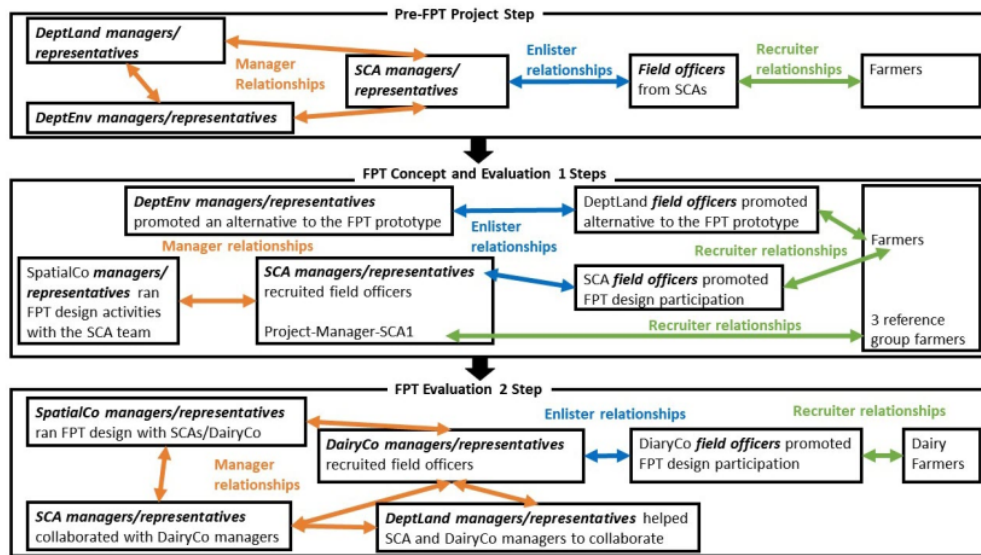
Pre-FPT Project Step

DeptLand managers/ representatives

Manager Relationships

DeptEnv managers/representatives

SCA managers/ representatives

Enlister relationships

Field officers from SCAs

Recruiter relationships

Farmers

FPT Concept and Evaluation 1 Steps

DeptEnv managers/representatives promoted an alternative to the FPT prototype

Enlister relationships

DeptLand field officers promoted alternative to the FPT prototype

Farmers

Manager relationships

Recruiter relationships

SpatialCo managers/ representatives ran FPT design activities with the SCA team

SCA managers/representatives recruited field officers

Project-Manager-SCA1

SCA field officers promoted FPT design participation

Recruiter relationships

3 reference group farmers

FPT Evaluation 2 Step

SpatialCo managers/representatives ran FPT design with SCAs/DairyCo

Enlister relationships

Recruiter relationships

Manager relationships

DairyCo managers/representatives recruited field officers

DiaryCo field officers promoted FPT design participation

Dairy Farmers

SCA managers/representatives collaborated with DairyCo managers

DeptLand managers/representatives helped SCA and DairyCo managers to collaborate